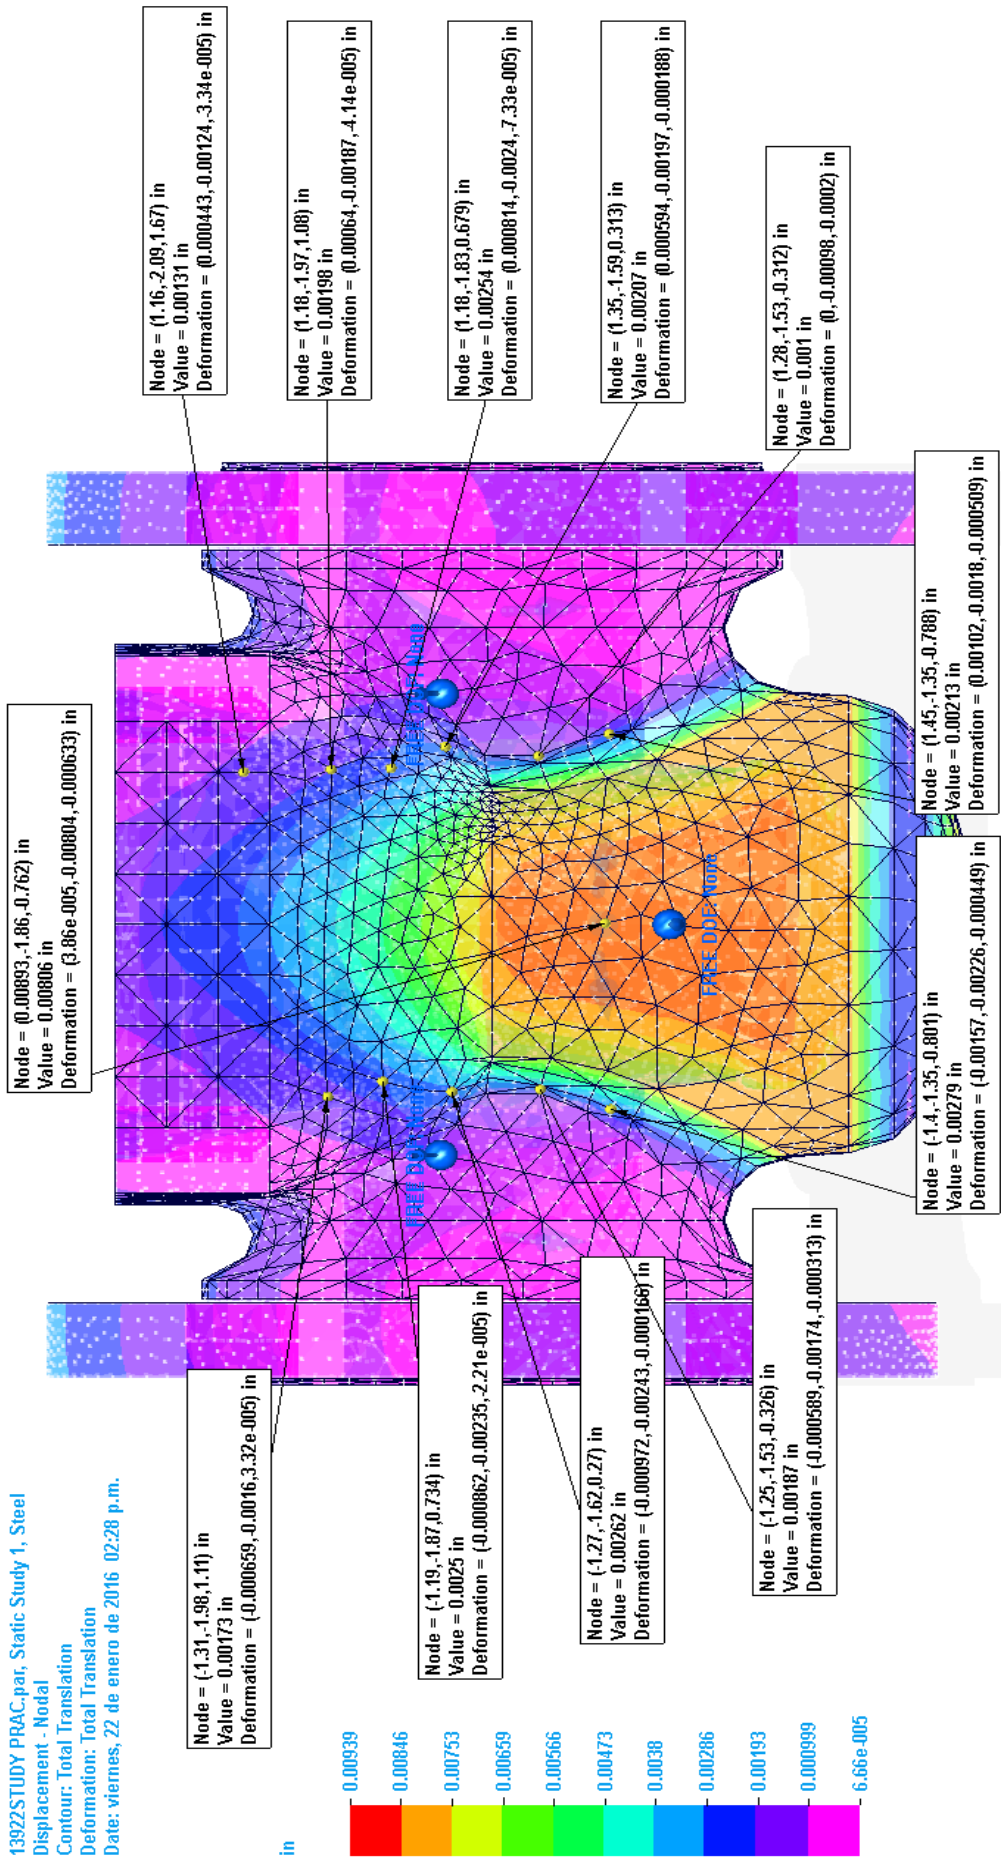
13922STUDY PRAC.par, Static Study 1, Steel
Displacement - Nodal
Contour: Total Translation
Deformation: Total Translation
Date: viernes, 22 de enero de 2016 02:28 p.m.

in

0.00939
0.00846
0.00753
0.00659
0.00566
0.00473
0.0038
0.00286
0.00193
0.000999
6.66e-005

Node = (-1.31,-1.98,1.11) in
Value = 0.00173 in
Deformation = (-0.000659,-0.0016,3.32e-005) in

Node = (-1.19,-1.87,0.734) in
Value = 0.0025 in
Deformation = (-0.000862,-0.00235,-2.21e-005) in

Node = (-1.27,-1.62,0.27) in
Value = 0.00262 in
Deformation = (-0.000972,-0.00243,-0.000166) in

Node = (-1.25,-1.53,-0.326) in
Value = 0.00187 in
Deformation = (-0.000589,-0.00174,-0.000313) in

Node = (0.00893,-1.86,-0.762) in
Value = 0.00806 in
Deformation = (3.86e-005,-0.00804,-0.000633) in

Node = (1.16,-2.09,1.67) in
Value = 0.00131 in
Deformation = (0.000443,-0.00124,-3.34e-005) in

Node = (1.18,-1.97,1.08) in
Value = 0.00198 in
Deformation = (0.00064,-0.00187,-4.14e-005) in

Node = (1.18,-1.83,0.679) in
Value = 0.00254 in
Deformation = (0.000814,-0.0024,-7.33e-005) in

Node = (1.35,-1.59,0.313) in
Value = 0.00207 in
Deformation = (0.000594,-0.00197,-0.000188) in

Node = (1.28,-1.53,-0.312) in
Value = 0.001 in
Deformation = (0,-0.00098,-0.0002) in

Node = (1.45,-1.35,-0.788) in
Value = 0.00213 in
Deformation = (0.00102,-0.0018,-0.000509) in

Node = (-1.4,-1.35,-0.801) in
Value = 0.00279 in
Deformation = (-0.00157,-0.00226,-0.000449) in

FREE DOF: None
FREE DOF: None
FREE DOF: None